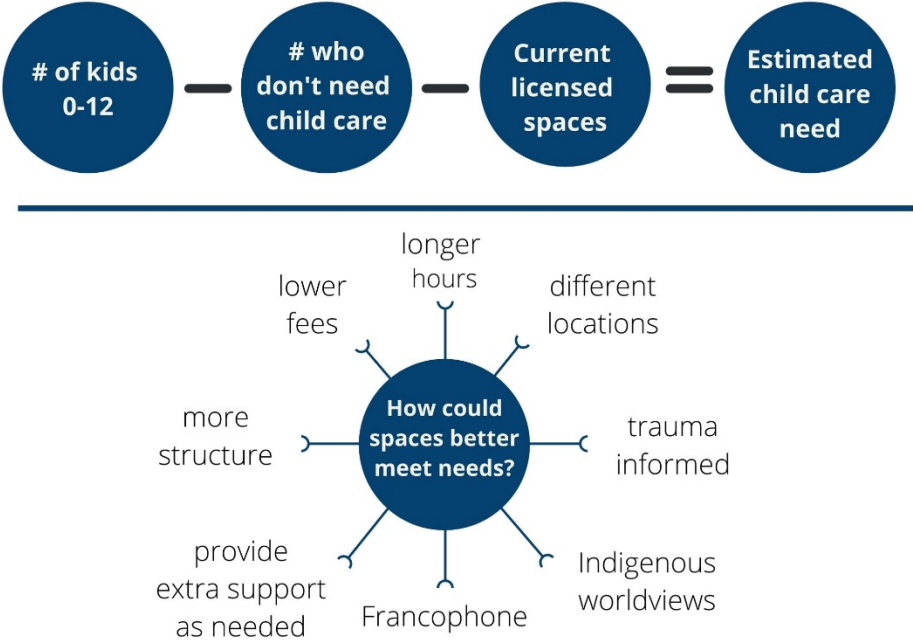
# of kids 0-12 − # who don't need child care − Current licensed spaces = Estimated child care need

How could spaces better meet needs?

longer hours

different locations

trauma informed

Indigenous worldviews

Francophone

provide extra support as needed

more structure

lower fees